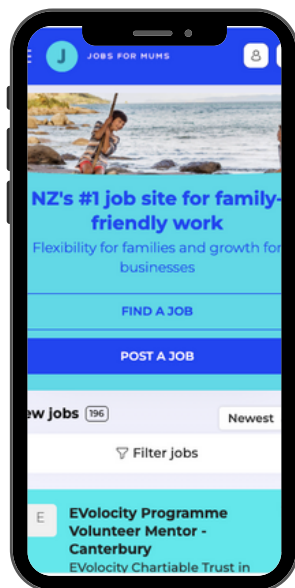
J JOBS FOR MUMS

NZ's #1 job site for family-friendly work

Flexibility for families and growth for businesses

FIND A JOB

POST A JOB

ew jobs 196

Newest

Filter jobs

E

EVolocity Programme Volunteer Mentor - Canterbury

EVolocity Chartiable Trust in